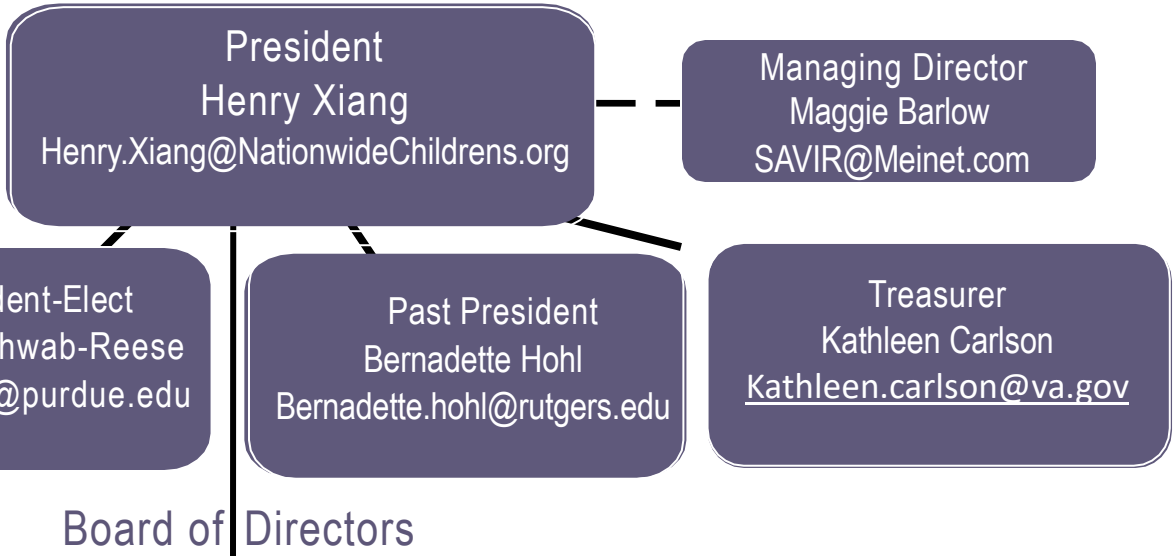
President
Henry Xiang
Henry.Xiang@NationwideChildrens.org

Managing Director
Maggie Barlow
SAVIR@Meinet.com

dent-Elect
hwab-Reese
@purdue.edu

Past President
Bernadette Hohl
Bernadette.hohl@rutgers.edu

Treasurer
Kathleen Carlson
Kathleen.carlson@va.gov

Board of Directors